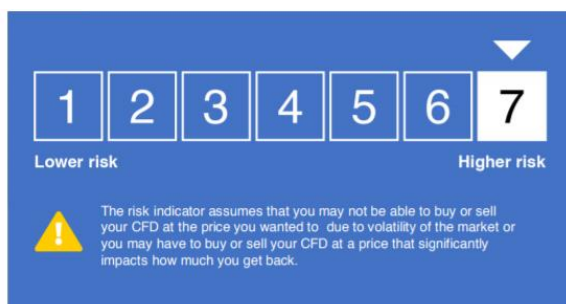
1 2 3 4 5 6 7

Lower risk

Higher risk

The risk indicator assumes that you may not be able to buy or sell your CFD at the price you wanted to due to volatility of the market or you may have to buy or sell your CFD at a price that significantly impacts how much you get back.